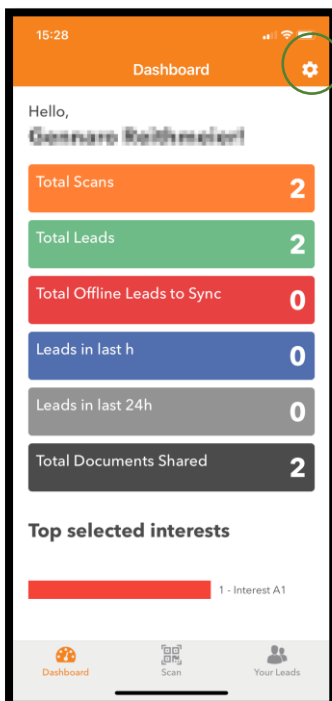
15:28

Dashboard

Hello,
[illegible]

Total Scans 2

Total Leads 2

Total Offline Leads to Sync 0

Leads in last h 0

Leads in last 24h 0

Total Documents Shared 2

Top selected interests

1 - Interest A1

Dashboard Scan Your Leads